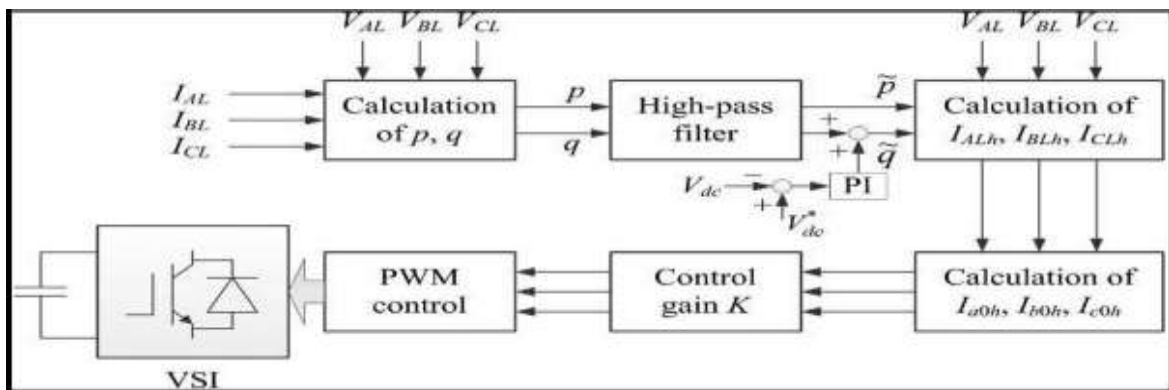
$V_{AL}$ $V_{BL}$ $V_{CL}$

$I_{AL}$
$I_{BL}$
$I_{CL}$

Calculation of $p$, $q$

$p$
$q$

High-pass filter

$\widetilde{p}$
$\widetilde{q}$

+
+

$V_{AL}$ $V_{BL}$ $V_{CL}$

Calculation of $I_{ALh}$, $I_{BLh}$, $I_{CLh}$

$V_{dc}$ −
+ $V_{dc}^{*}$

PI

VSI

PWM control

Control gain $K$

Calculation of $I_{a0h}$, $I_{b0h}$, $I_{c0h}$